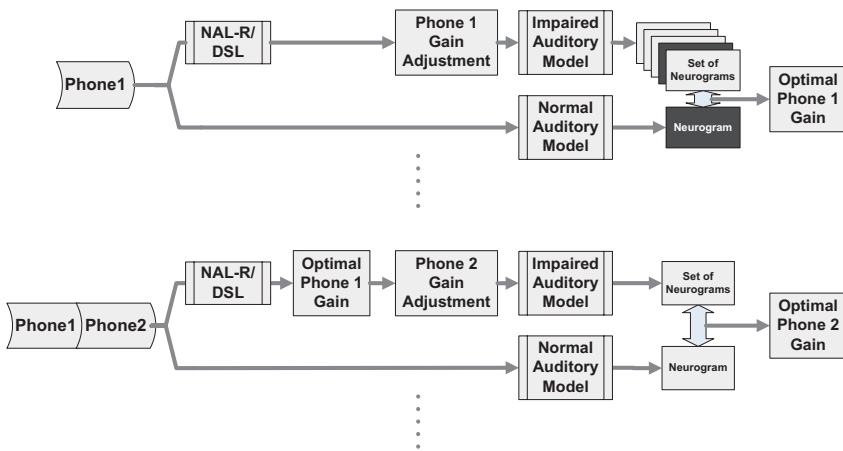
Phone1

NAL-R/ DSL

Phone 1 Gain Adjustment

Impaired Auditory Model

Set of Neurograms

Optimal Phone 1 Gain

Normal Auditory Model

Neurogram

Phone1 Phone2

NAL-R/ DSL

Optimal Phone 1 Gain

Phone 2 Gain Adjustment

Impaired Auditory Model

Set of Neurograms

Optimal Phone 2 Gain

Normal Auditory Model

Neurogram